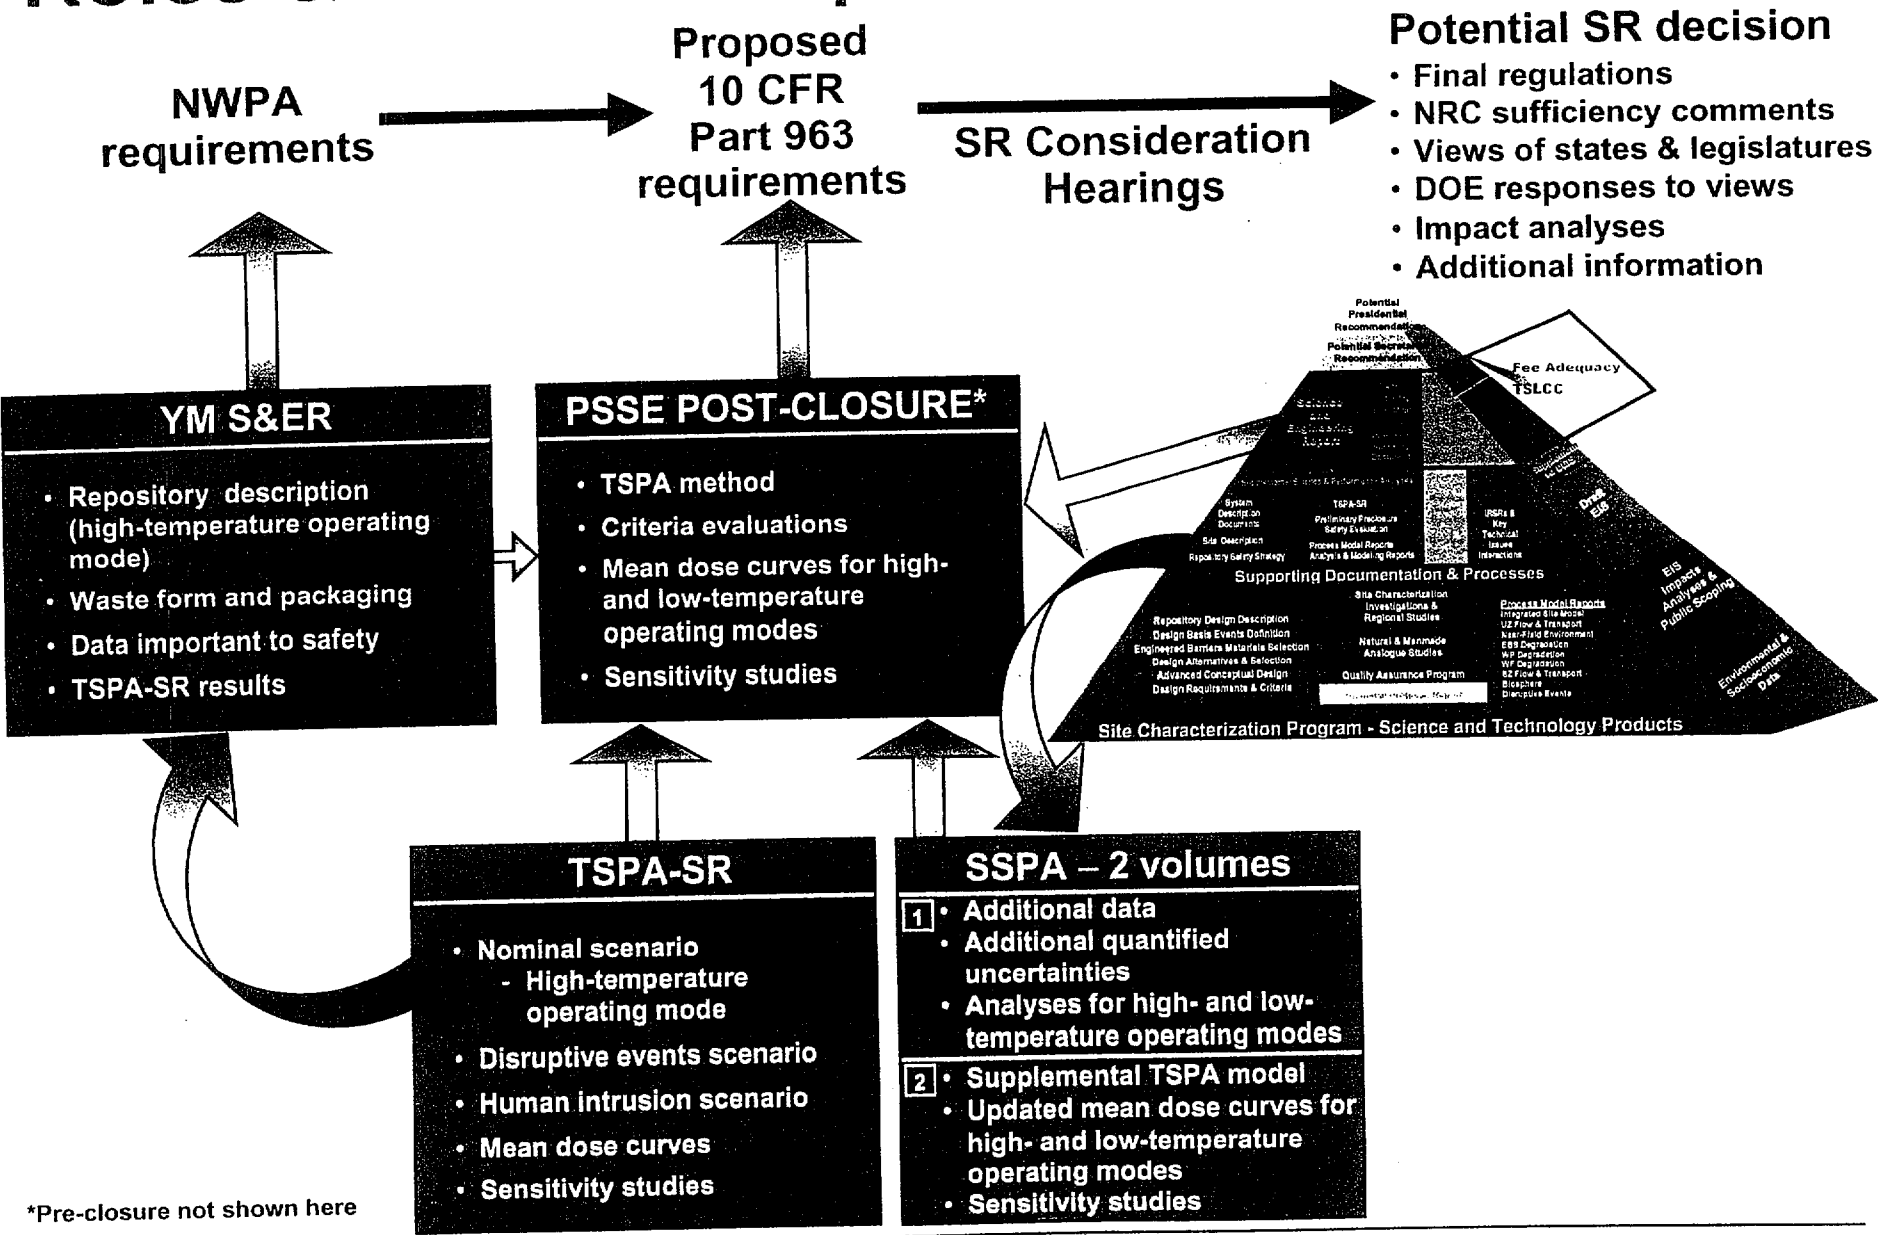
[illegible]

NWPA requirements

Proposed 10 CFR Part 963 requirements

SR Consideration Hearings

Potential SR decision
• Final regulations
• NRC sufficiency comments
• Views of states & legislatures
• DOE responses to views
• Impact analyses
• Additional information

Potential Presidential Recommendation
Potential Secretarial Recommendation
Fee Adequacy & TSLCC
Science and Engineering Report
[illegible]
System Description Documents
Site Description
Repository Safety Strategy
TSPA-SR
Preliminary Preclosure Safety Evaluation
Process Model Reports
Analysis & Modeling Reports
IRSRs & Key Technical Issues Interactions
Draft EIS
Supporting Documentation & Processes
EIS Impacts Analyses & Public Scoping
Repository Design Description
Design Basis Events Definition
Engineered Barriers Materials Selection
Design Alternatives & Selection
Advanced Conceptual Design
Design Requirements & Criteria
Site Characterization Investigations & Regional Studies
Natural & Manmade Analogue Studies
Quality Assurance Program
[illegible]
Process Model Reports
Integrated Site Model
UZ Flow & Transport
Near-Field Environment
EBS Degradation
WF Degradation
WP Degradation
SZ Flow & Transport
Biosphere
Disruptive Events
Environmental & Socioeconomic Data
Site Characterization Program - Science and Technology Products

YM S&ER
• Repository description (high-temperature operating mode)
• Waste form and packaging
• Data important to safety
• TSPA-SR results

PSSE POST-CLOSURE*
• TSPA method
• Criteria evaluations
• Mean dose curves for high- and low-temperature operating modes
• Sensitivity studies

TSPA-SR
• Nominal scenario
- High-temperature operating mode
• Disruptive events scenario
• Human intrusion scenario
• Mean dose curves
• Sensitivity studies

SSPA – 2 volumes
1 • Additional data
• Additional quantified uncertainties
• Analyses for high- and low-temperature operating modes
2 • Supplemental TSPA model
• Updated mean dose curves for high- and low-temperature operating modes
• Sensitivity studies

*Pre-closure not shown here